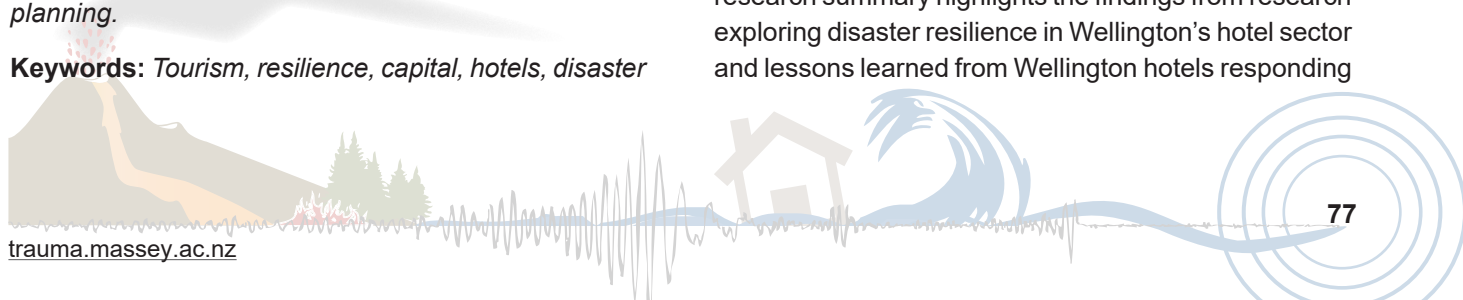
planning.

Keywords: Tourism, resilience, capital, hotels, disaster

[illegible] research summary highlights the findings from research exploring disaster resilience in Wellington's hotel sector and lessons learned from Wellington hotels responding

77

trauma.massey.ac.nz